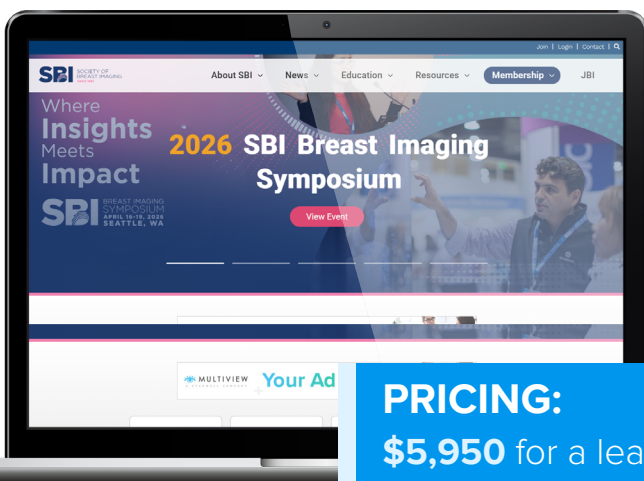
Join | Login | Contact | 

SBI SOCIETY OF BREAST IMAGING

About SBI News Education Resources Membership JBI

Where Insights Meets Impact

SBI BREAST IMAGING SYMPOSIUM APRIL 15-19, 2026 SEATTLE, WA

2026 SBI Breast Imaging Symposium

View Event

MULTIVIEW Your Ad

PRICING:

$5,950 for a lea